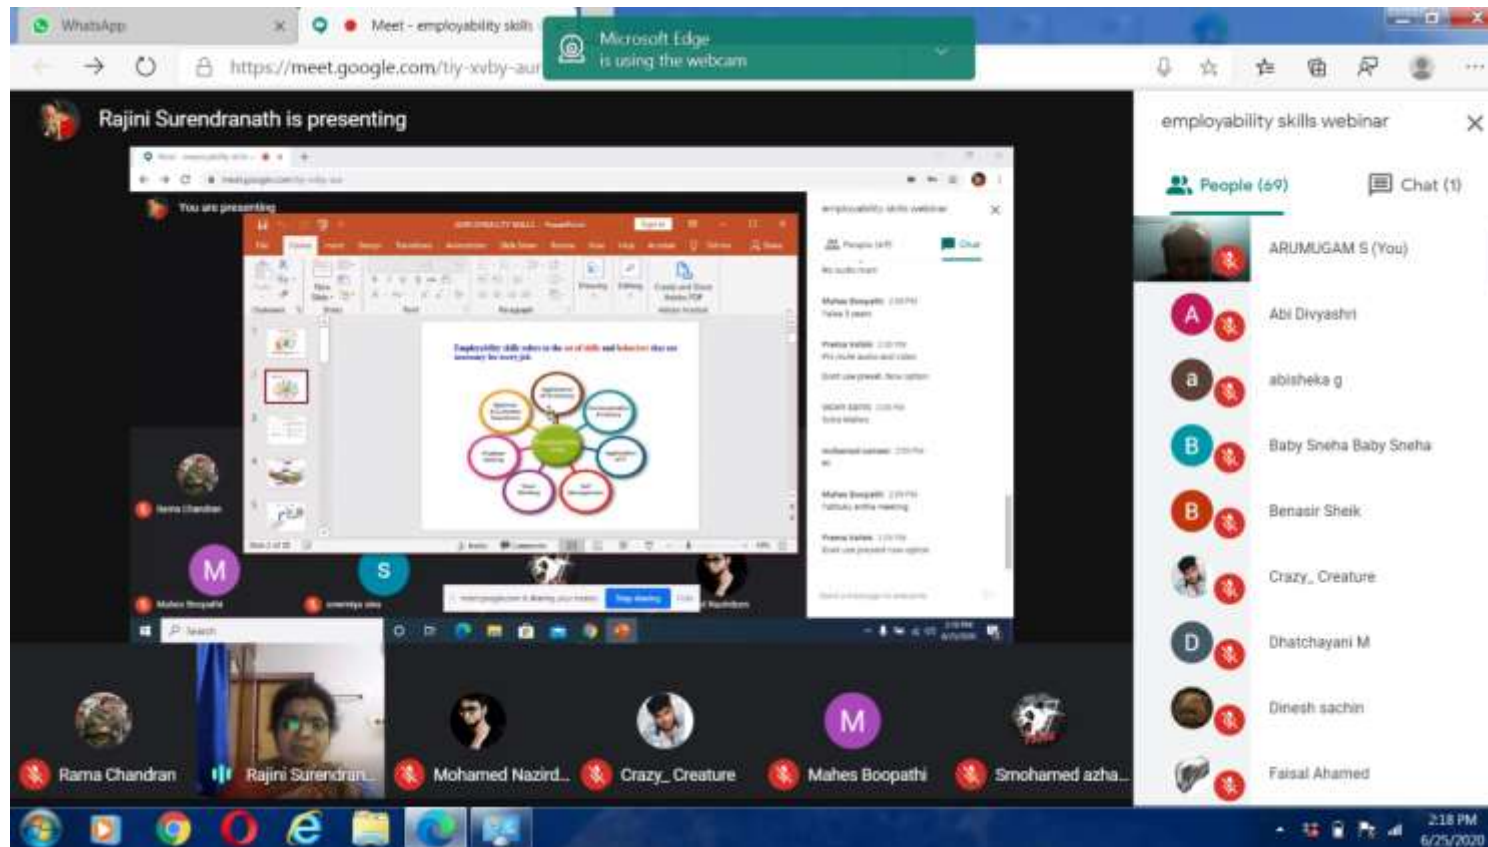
WhatsApp
Meet - employability skills
Microsoft Edge
is using the webcam
https://meet.google.com/tiy-xwby-aur

Rajini Surendranath is presenting

You are presenting

Employability skills refers to the set of skills and behaviors that are necessary for every job

employability skills webinar
People (69)
Chat (1)
ARUMUGAM S (You)
A Abi Divyashri
a abisheka g
B Baby Sneha Baby Sneha
B Benasir Sheik
Crazy_ Creature
D Dhatchayani M
Dinesh sachin
Faisal Ahamed

Rama Chandran
Rajini Surendran...
Mohamed Nazird...
Crazy_ Creature
M Mahes Boopathi
Smohamed azha...

2:18 PM
6/25/2020